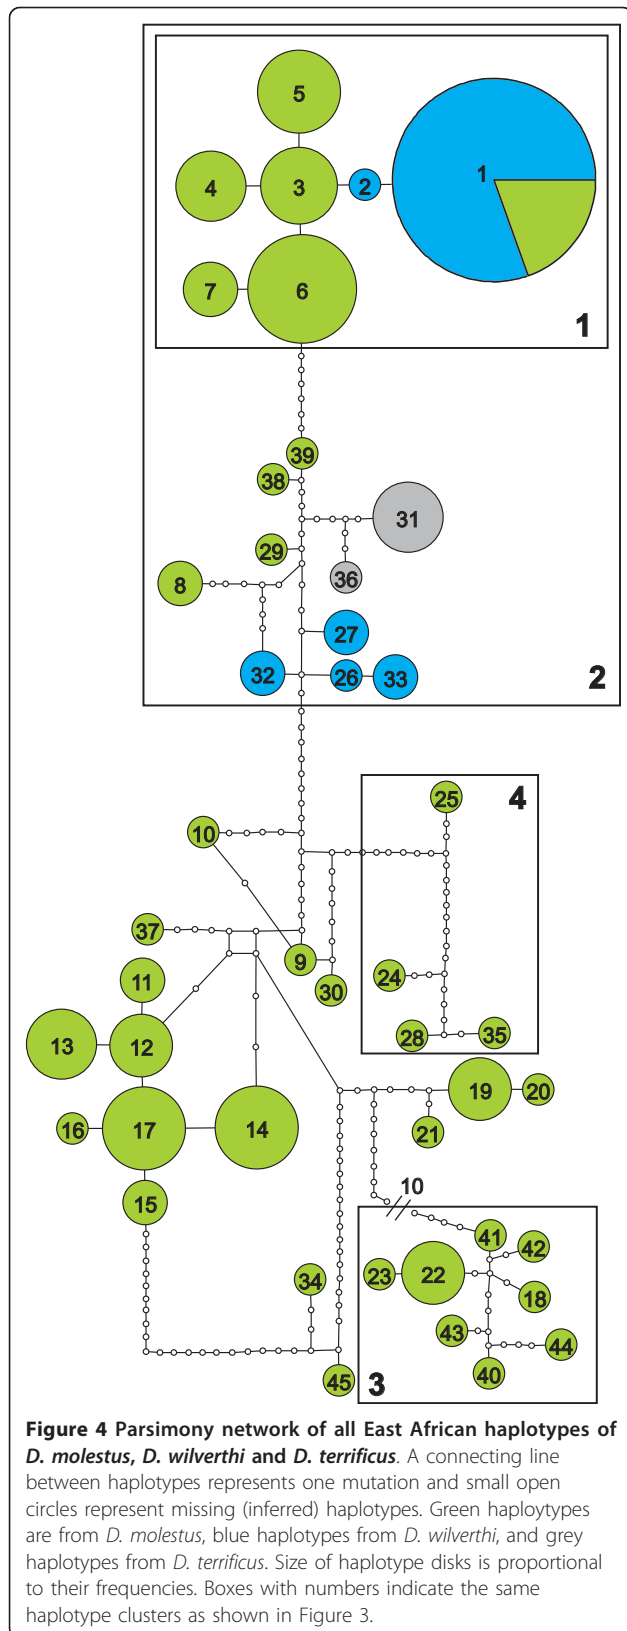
5
4
3
2
1
7
6
1
39
38
31
29
36
8
27
32
26
33
2
25
4
10
37
9
24
30
11
13
12
28
35
19
20
16
17
14
21
15
10
41
42
23
22
18
34
43
44
45
3
40

**Figure 4 Parsimony network of all East African haplotypes of *D. molestus*, *D. wilverthi* and *D. terrificus***. A connecting line between haplotypes represents one mutation and small open circles represent missing (inferred) haplotypes. Green haploytypes are from *D. molestus*, blue haplotypes from *D. wilverthi*, and grey haplotypes from *D. terrificus*. Size of haplotype disks is proportional to their frequencies. Boxes with numbers indicate the same haplotype clusters as shown in Figure 3.